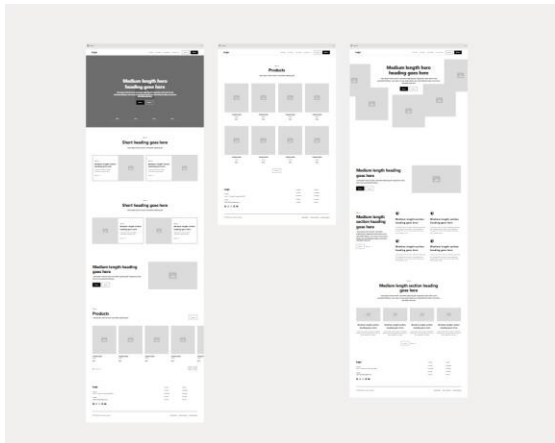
Medium length hero heading goes here

Short heading goes here

Short heading goes here

Medium length heading goes here

Products

Products

Medium length hero heading goes here

Medium length heading goes here

Medium length section heading goes here

Medium length section heading goes here